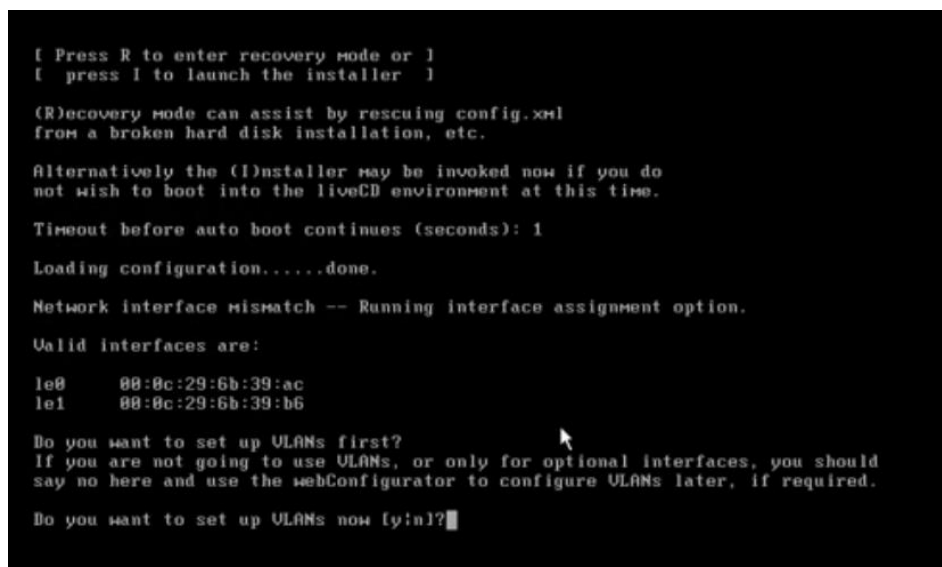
[ Press R to enter recovery mode or ]
[ press I to launch the installer ]

(R)ecovery mode can assist by rescuing config.xml
from a broken hard disk installation, etc.

Alternatively the (I)nstaller may be invoked now if you do
not wish to boot into the liveCD environment at this time.

Timeout before auto boot continues (seconds): 1

Loading configuration......done.

Network interface mismatch -- Running interface assignment option.

Valid interfaces are:

le0 00:0c:29:6b:39:ac
le1 00:0c:29:6b:39:b6

Do you want to set up VLANs first?
If you are not going to use VLANs, or only for optional interfaces, you should
say no here and use the webConfigurator to configure VLANs later, if required.

Do you want to set up VLANs now [y|n]?